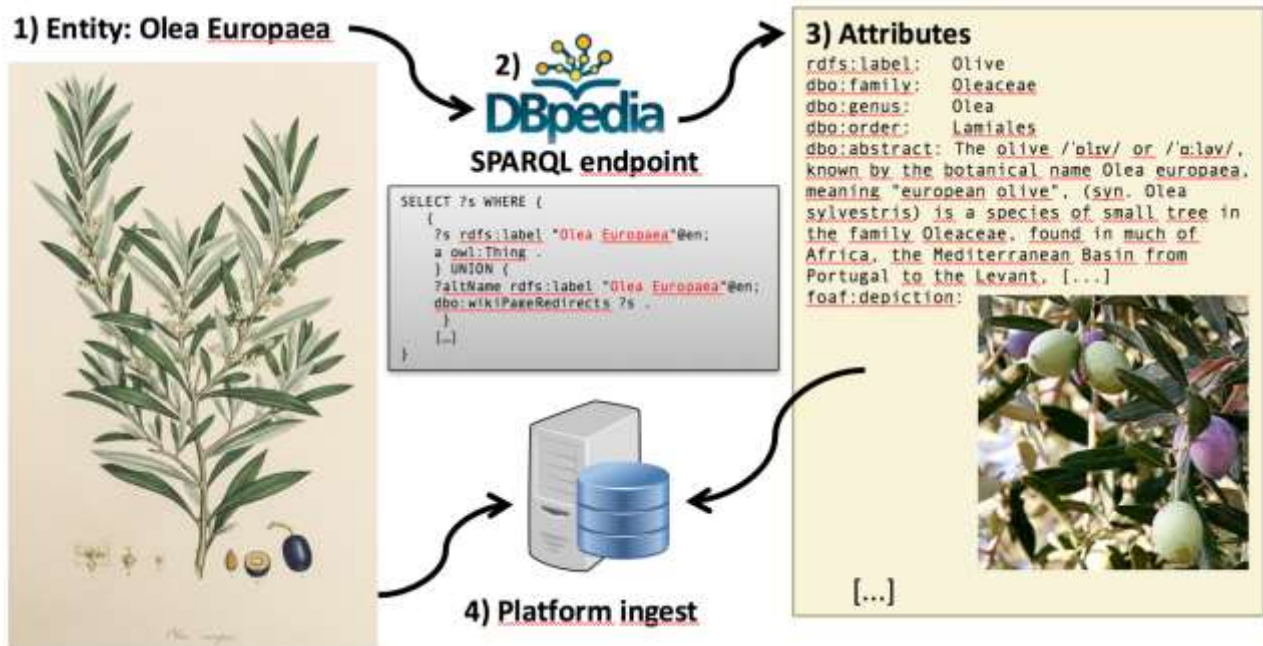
1) Entity: Olea Europaea

2) DBpedia

SPARQL endpoint

SELECT ?s WHERE {
{
?s rdfs:label "Olea Europaea"@en;
a owl:Thing .
} UNION {
?altName rdfs:label "Olea Europaea"@en;
dbo:wikiPageRedirects ?s .
}
[...]
}

3) Attributes

rdfs:label: Olive
dbo:family: Oleaceae
dbo:genus: Olea
dbo:order: Lamiales
dbo:abstract: The olive /ˈɒlɪv/ or /ˈɑːləv/, known by the botanical name Olea europaea, meaning "european olive", (syn. Olea sylvestris) is a species of small tree in the family Oleaceae, found in much of Africa, the Mediterranean Basin from Portugal to the Levant, [...]
foaf:depiction:

[...]

Olea europaea

4) Platform ingest